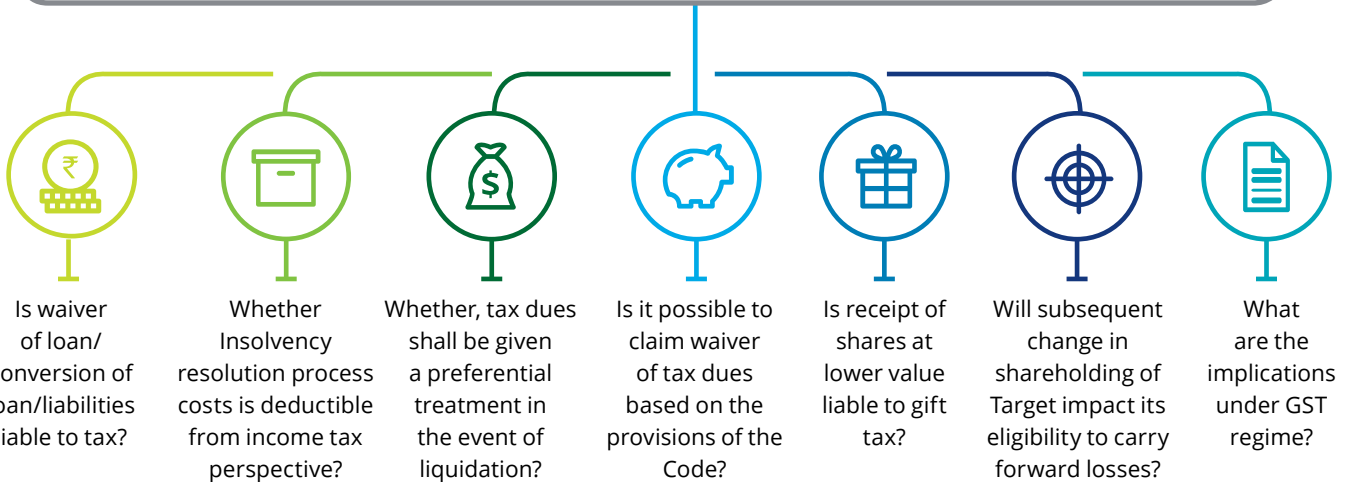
₹

$

Is waiver of loan/ onversion of oan/liabilities iable to tax?

Whether Insolvency resolution process costs is deductible from income tax perspective?

Whether, tax dues shall be given a preferential treatment in the event of liquidation?

Is it possible to claim waiver of tax dues based on the provisions of the Code?

Is receipt of shares at lower value liable to gift tax?

Will subsequent change in shareholding of Target impact its eligibility to carry forward losses?

What are the implications under GST regime?